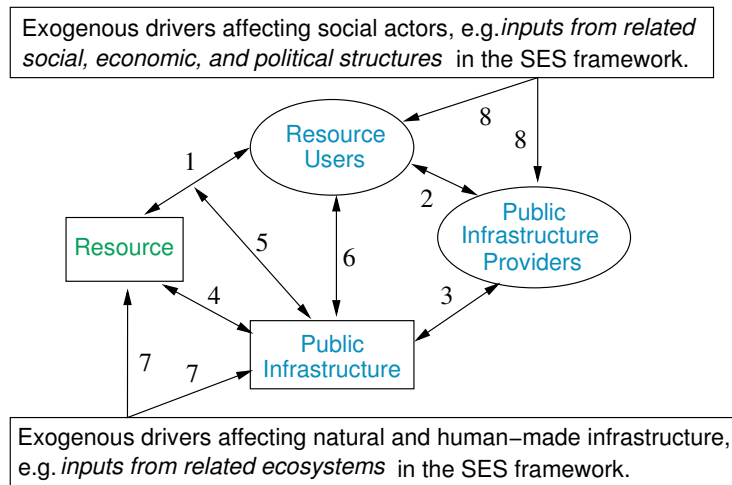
Exogenous drivers affecting social actors, e.g. *inputs from related social, economic, and political structures* in the SES framework.

8

8

1

Resource Users

2

Public Infrastructure Providers

Resource

5

6

4

3

Public Infrastructure

7

7

Exogenous drivers affecting natural and human−made infrastructure, e.g. *inputs from related ecosystems* in the SES framework.